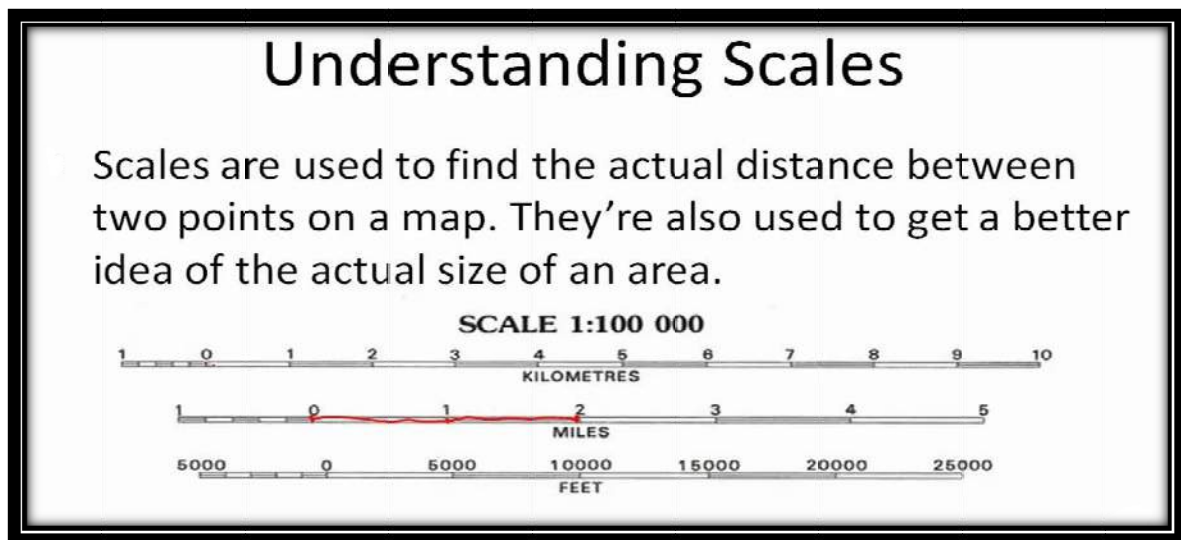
Understanding Scales

Scales are used to find the actual distance between two points on a map. They're also used to get a better idea of the actual size of an area.

SCALE 1:100 000

1 0 1 2 3 4 5 6 7 8 9 10
KILOMETRES

1 0 1 2 3 4 5
MILES

5000 0 5000 10000 15000 20000 25000
FEET